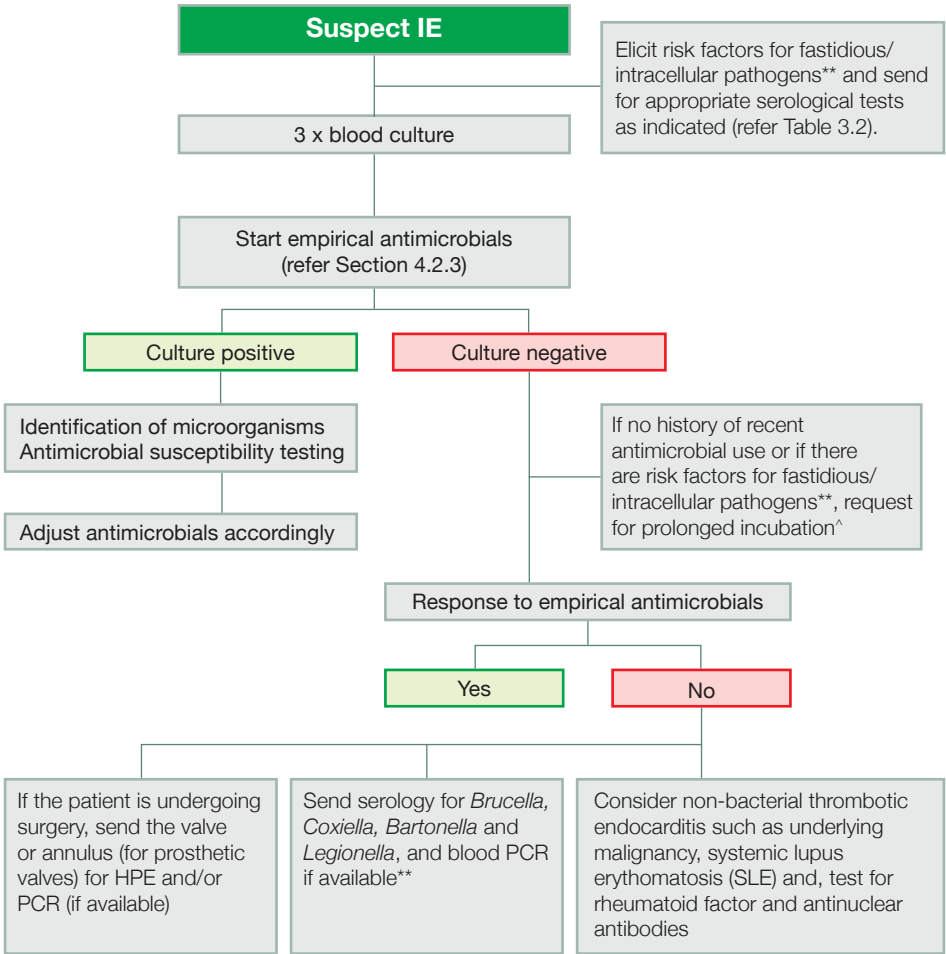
Suspect IE

Elicit risk factors for fastidious/ intracellular pathogens** and send for appropriate serological tests as indicated (refer Table 3.2).

3 x blood culture

Start empirical antimicrobials (refer Section 4.2.3)

Culture positive

Culture negative

Identification of microorganisms
Antimicrobial susceptibility testing

Adjust antimicrobials accordingly

If no history of recent antimicrobial use or if there are risk factors for fastidious/ intracellular pathogens**, request for prolonged incubation^

Response to empirical antimicrobials

Yes

No

If the patient is undergoing surgery, send the valve or annulus (for prosthetic valves) for HPE and/or PCR (if available)

Send serology for *Brucella, Coxiella, Bartonella* and *Legionella*, and blood PCR if available**

Consider non-bacterial thrombotic endocarditis such as underlying malignancy, systemic lupus erythomatosis (SLE) and, test for rheumatoid factor and antinuclear antibodies